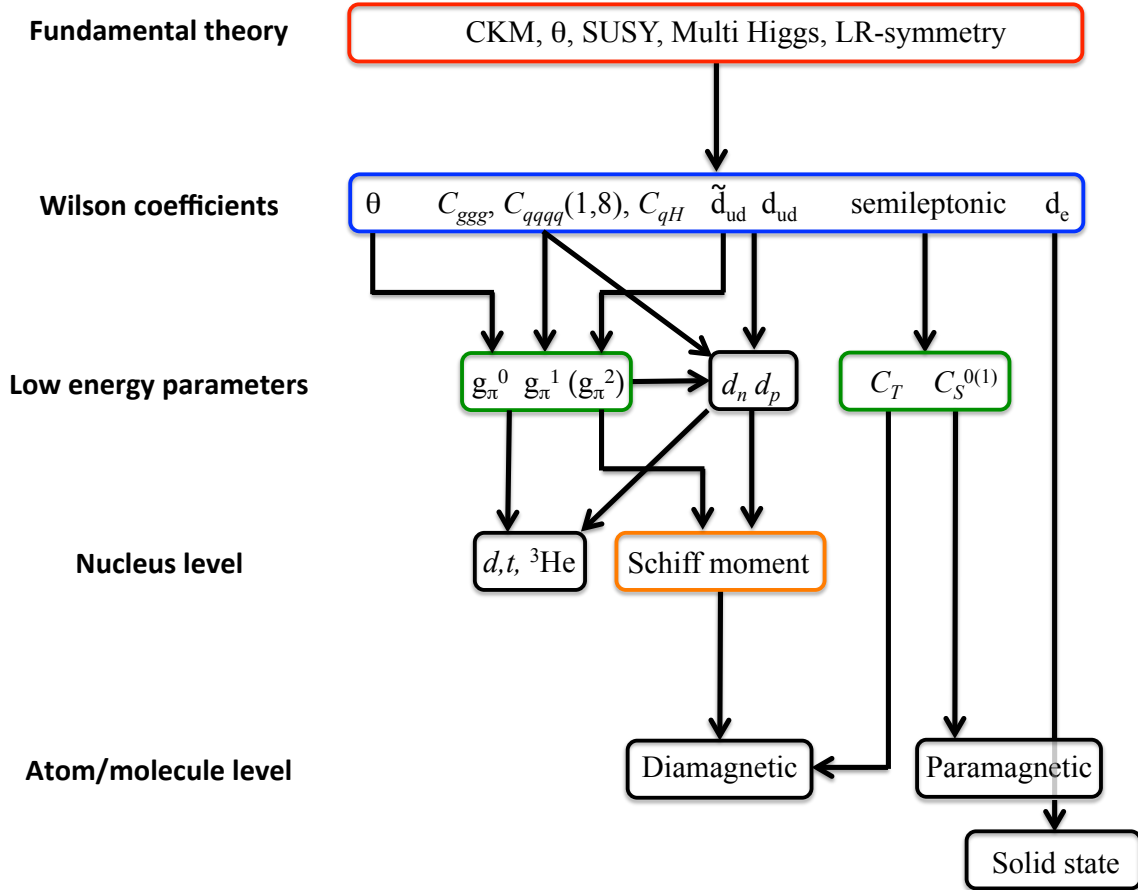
Fundamental theory

CKM, θ, SUSY, Multi Higgs, LR-symmetry

Wilson coefficients

θ $C_{ggg}$, $C_{qqqq}(1,8)$, $C_{qH}$ $\tilde{d}_{ud}$ $d_{ud}$ semileptonic $d_e$

Low energy parameters

$g_\pi^0$ $g_\pi^1$ ($g_\pi^2$)

$d_n$ $d_p$

$C_T$ $C_S^{0(1)}$

Nucleus level

$d,t,$ $^3$He

Schiff moment

Atom/molecule level

Diamagnetic

Paramagnetic

Solid state